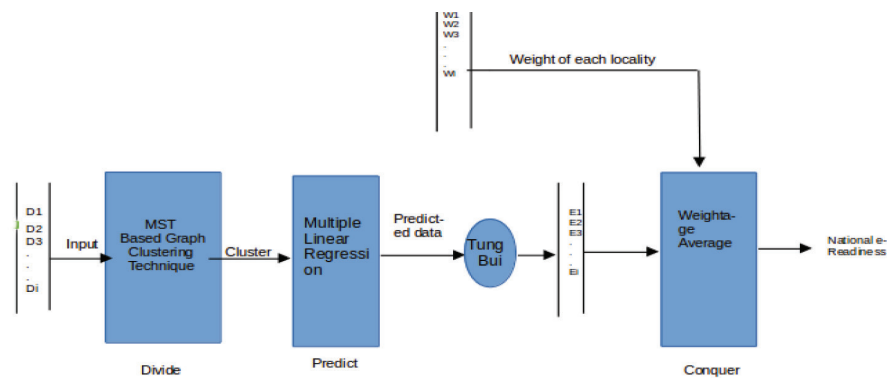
W1
W2
W3
.
.
Wi

Weight of each locality

D1
D2
D3
.
.
Di

Input

MST Based Graph Clustering Technique

Cluster

Multiple Linear Regression

Predicted data

Tung Bui

E1
E2
E3
.
.
Ei

Weightage Average

National e-Readiness

Divide

Predict

Conquer